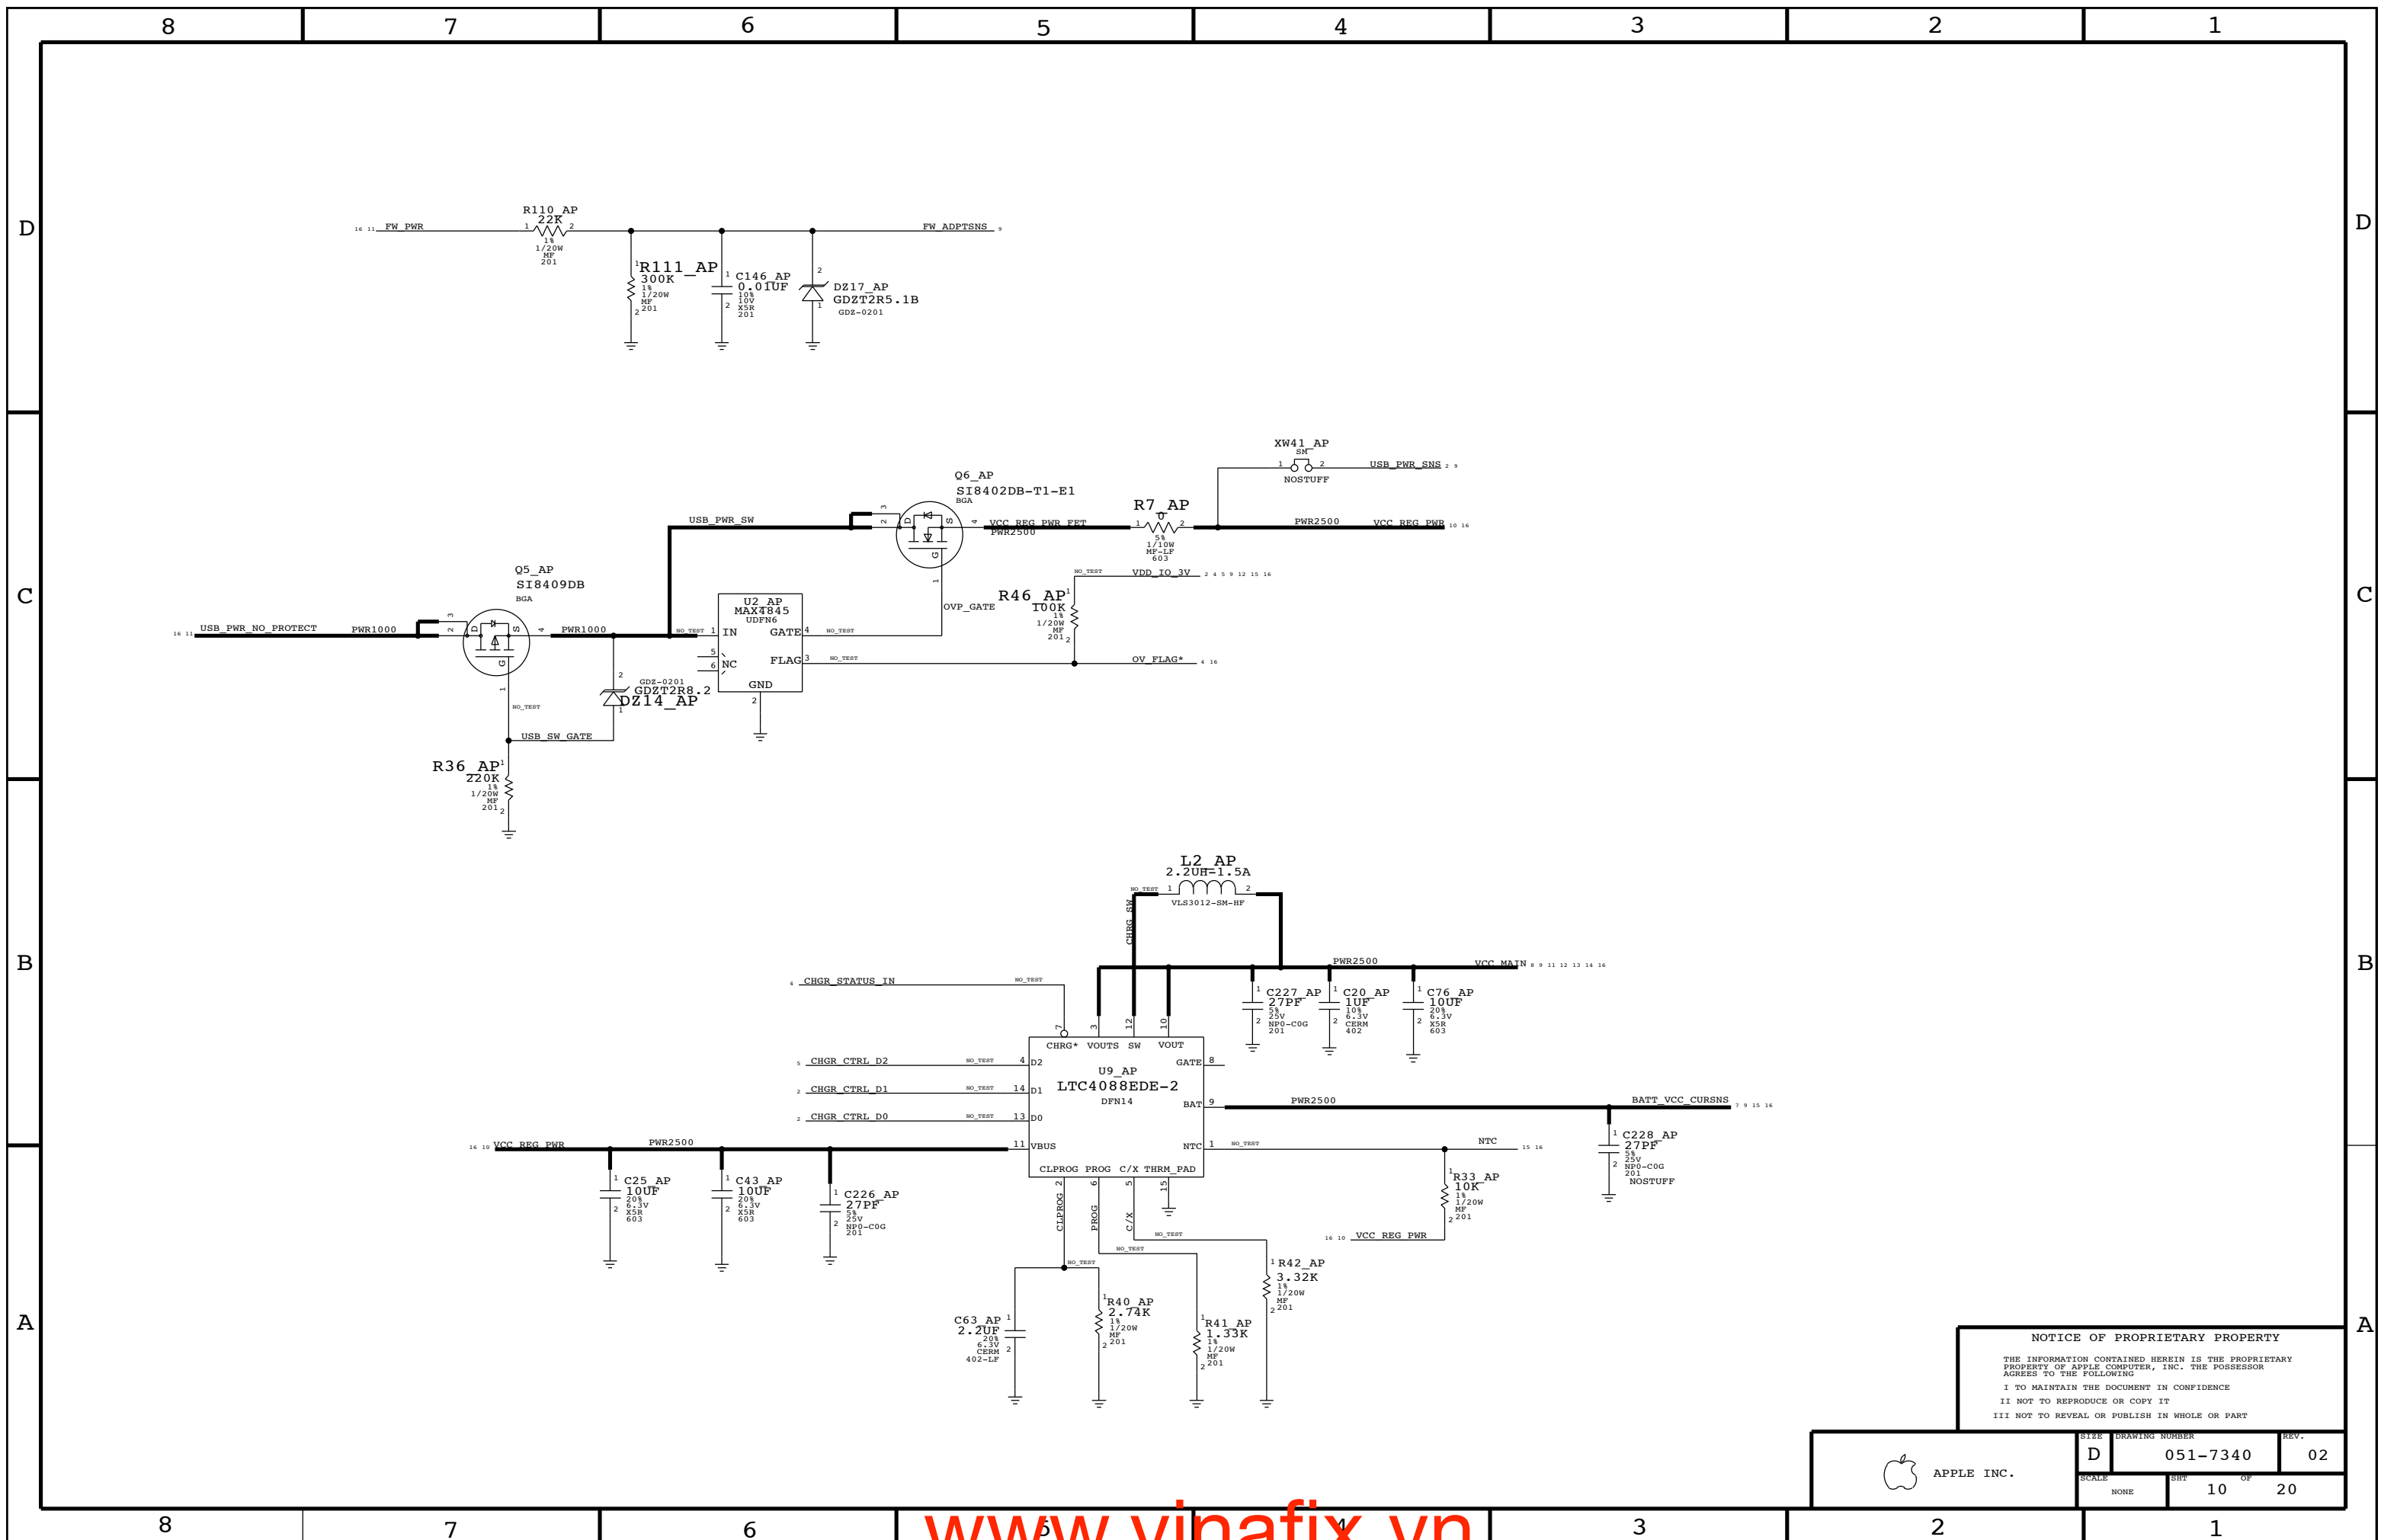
8 7 6 5 4 3 2 1

D

16 11 FW_PWR
R110_AP
22K
1 2
1%
1/20W
MF
201
FW_ADPTSNS 9
R111_AP
300K
1%
1/20W
MF
201
C146_AP
0.01UF
10%
10V
X5R
201
DZ17_AP
GDZT2R5.1B
GDZ-0201

C

XW41_AP
SM
1 2
USB_PWR_SNS 2 9
NOSTUFF
Q6_AP
SI8402DB-T1-E1
BGA
R7_AP
0
1 2
5%
1/10W
MF-LF
603
USB_PWR_SW
VCC_REG_PWR_FET
PWR2500
PWR2500
VCC_REG_PWR 10 16
NO_TEST
VDD_IO_3V 2 4 5 9 12 15 16
Q5_AP
SI8409DB
BGA
R46_AP
100K
1%
1/20W
MF
201
OVP_GATE
U2_AP
MAX4845
UDFN6
16 11 USB_PWR_NO_PROTECT
PWR1000
PWR1000
NO_TEST
IN
GATE
NO_TEST
NC
FLAG
NO_TEST
OV_FLAG* 4 16
GND
GDZ-0201
GDZT2R8.2
DZ14_AP
NO_TEST
USB_SW_GATE
R36_AP
220K
1%
1/20W
MF
201

B

L2_AP
2.2UH-1.5A
NO_TEST
VLS3012-SM-HF
CHRG_SW
PWR2500
VCC_MAIN 8 9 11 12 13 14 16
4 CHGR_STATUS_IN
NO_TEST
C227_AP
27PF
5%
25V
NP0-C0G
201
C20_AP
1UF
10%
6.3V
CERM
402
C76_AP
10UF
20%
6.3V
X5R
603
CHRG* VOUTS SW VOUT
5 CHGR_CTRL_D2 NO_TEST D2
GATE
U9_AP
LTC4088EDE-2
DFN14
2 CHGR_CTRL_D1 NO_TEST D1
BAT
PWR2500
BATT_VCC_CURSNS 7 9 15 16
2 CHGR_CTRL_D0 NO_TEST D0
16 10 VCC_REG_PWR
PWR2500
VBUS
NTC
NO_TEST
NTC 15 16
CLPROG PROG C/X THRM_PAD
C228_AP
27PF
5%
25V
NP0-C0G
201
NOSTUFF
C25_AP
10UF
20%
6.3V
X5R
603
C43_AP
10UF
20%
6.3V
X5R
603
C226_AP
27PF
5%
25V
NP0-C0G
201
R33_AP
10K
1%
1/20W
MF
201
16 10 VCC_REG_PWR
CLPROG
PROG
C/X
NO_TEST
NO_TEST
NO_TEST
R42_AP
3.32K
1%
1/20W
MF
201

A

R40_AP
2.74K
1%
1/20W
MF
201
C63_AP
2.2UF
20%
6.3V
CERM
402-LF
R41_AP
1.33K
1%
1/20W
MF
201

NOTICE OF PROPRIETARY PROPERTY
THE INFORMATION CONTAINED HEREIN IS THE PROPRIETARY PROPERTY OF APPLE COMPUTER, INC. THE POSSESSOR AGREES TO THE FOLLOWING
I TO MAINTAIN THE DOCUMENT IN CONFIDENCE
II NOT TO REPRODUCE OR COPY IT
III NOT TO REVEAL OR PUBLISH IN WHOLE OR PART

APPLE INC.
SIZE D
DRAWING NUMBER 051-7340
REV. 02
SCALE NONE
SHT 10 OF 20

www.vinafix.vn